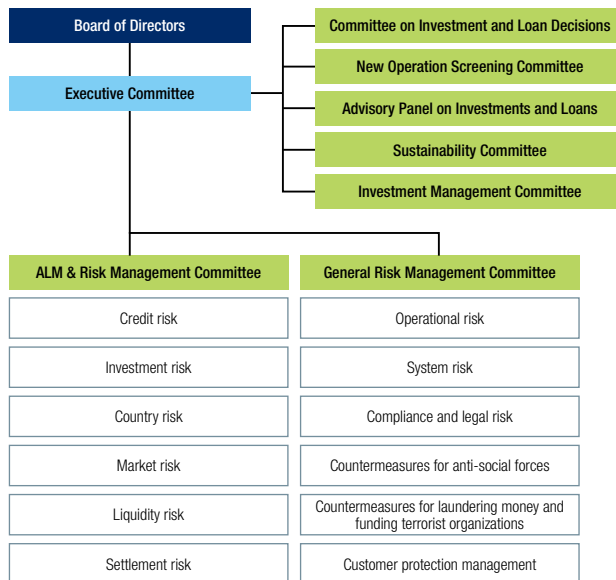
Board of Directors

Executive Committee

Committee on Investment and Loan Decisions

New Operation Screening Committee

Advisory Panel on Investments and Loans

Sustainability Committee

Investment Management Committee

ALM & Risk Management Committee

Credit risk

Investment risk

Country risk

Market risk

Liquidity risk

Settlement risk

General Risk Management Committee

Operational risk

System risk

Compliance and legal risk

Countermeasures for anti-social forces

Countermeasures for laundering money and funding terrorist organizations

Customer protection management